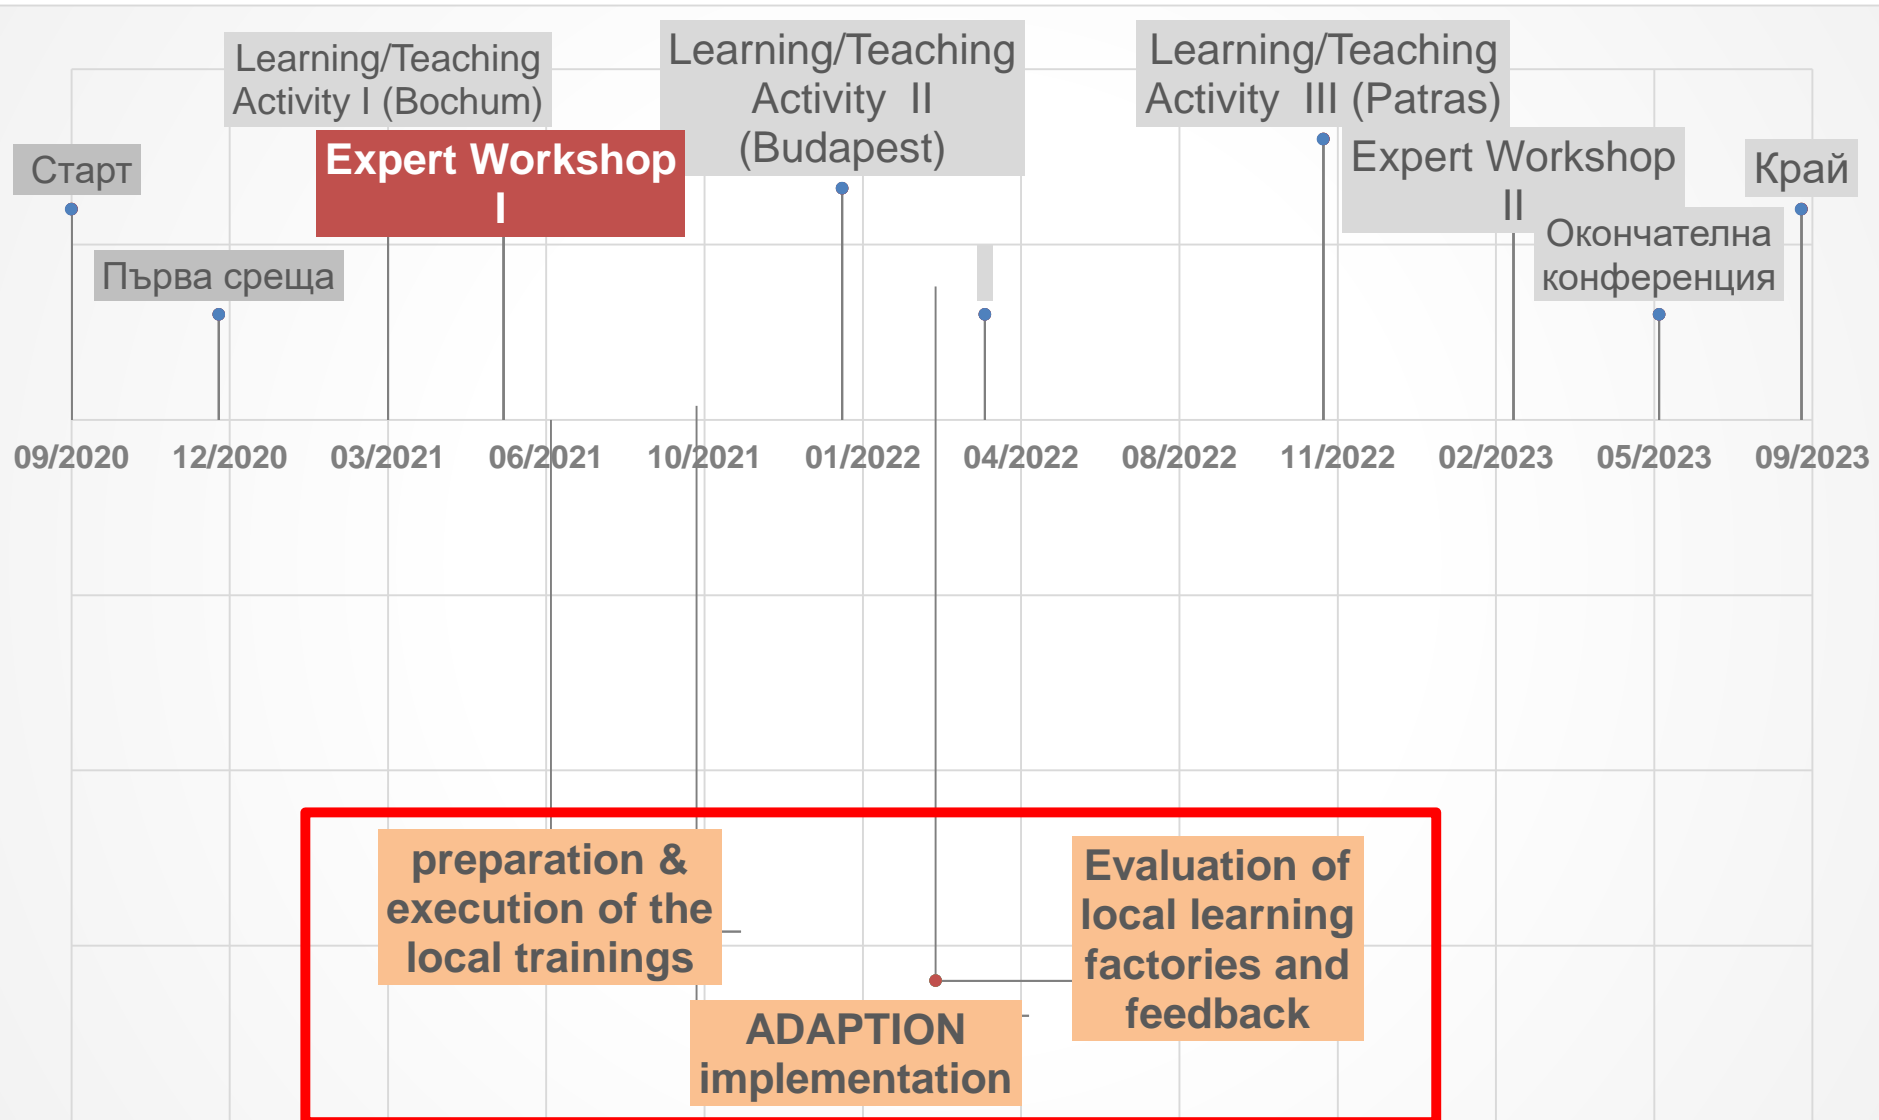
Learning/Teaching Activity I (Bochum)

Learning/Teaching Activity II (Budapest)

Learning/Teaching Activity III (Patras)

Старт

Expert Workshop I

Expert Workshop II

Край

Първа среща

Окончателна конференция

09/2020 12/2020 03/2021 06/2021 10/2021 01/2022 04/2022 08/2022 11/2022 02/2023 05/2023 09/2023

preparation & execution of the local trainings

Evaluation of local learning factories and feedback

ADAPTION implementation